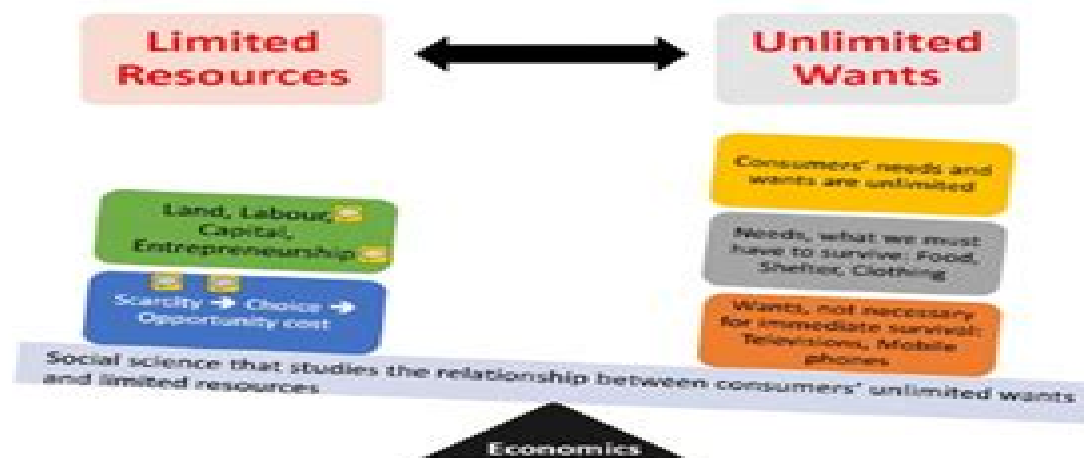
Limited Resources

Unlimited Wants

Land, Labour, Capital, Entrepreneurship

Scarcity → Choice → Opportunity cost

Consumers' needs and wants are unlimited

Needs, what we must have to survive: Food, Shelter, Clothing

Wants, not necessary for immediate survival: Televisions, Mobile phones

Social science that studies the relationship between consumers' unlimited wants and limited resources

Economics